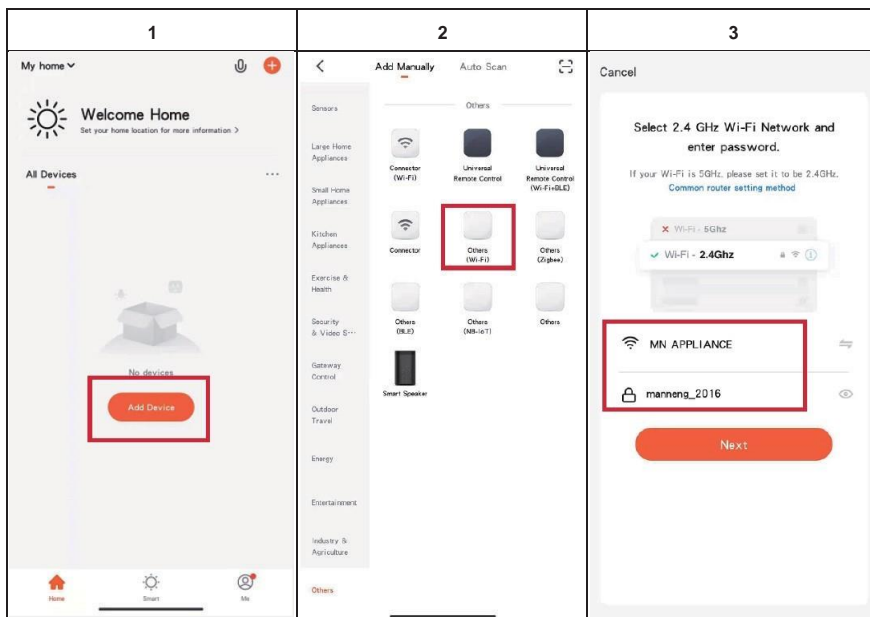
| 1 | 2 | 3 |
|---|---|---|

My home

Welcome Home
Set your home location for more information >

All Devices

No devices

Add Device

Home
Smart
Me

Add Manually
Auto Scan

Sensors
Large Home Appliances
Small Home Appliances
Kitchen Appliances
Exercise & Health
Security & Video S···
Gateway Control
Outdoor Travel
Energy
Entertainment
Industry & Agriculture
Others

Others

Connector (Wi-Fi)
Universal Remote Control
Universal Remote Control (Wi-Fi+BLE)
Connector
Others (Wi-Fi)
Others (Zigbee)
Others (BLE)
Others (NB-IoT)
Others
Smart Speaker

Cancel

Select 2.4 GHz Wi-Fi Network and enter password.

If your Wi-Fi is 5GHz, please set it to be 2.4GHz.
Common router setting method

Wi-Fi - 5Ghz
Wi-Fi - 2.4Ghz

MN APPLIANCE

manneng_2016

Next